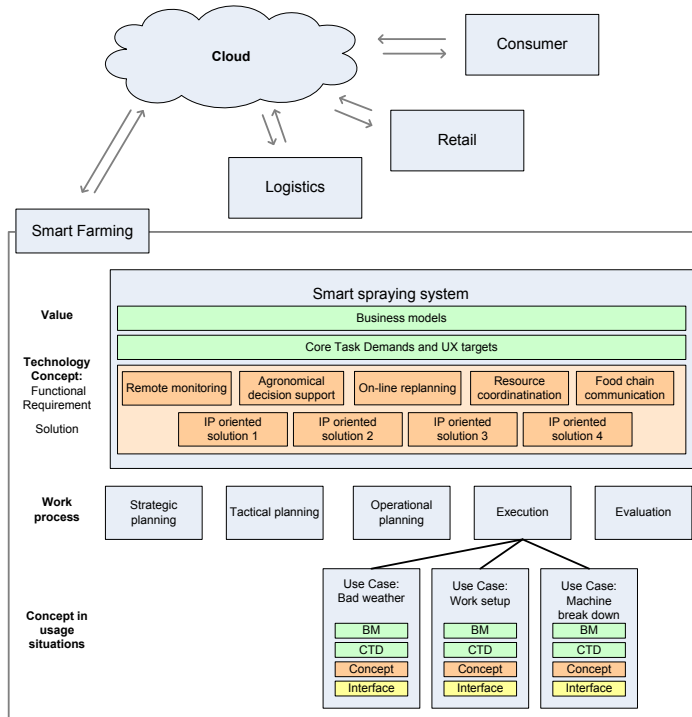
Cloud

Consumer

Retail

Logistics

Smart Farming

Smart spraying system

Value

Business models

Technology Concept:
Functional Requirement

Core Task Demands and UX targets

Remote monitoring

Agronomical decision support

On-line replanning

Resource coordinatination

Food chain communication

Solution

IP oriented solution 1

IP oriented solution 2

IP oriented solution 3

IP oriented solution 4

Work process

Strategic planning

Tactical planning

Operational planning

Execution

Evaluation

Concept in usage situations

Use Case: Bad weather

BM

CTD

Concept

Interface

Use Case: Work setup

BM

CTD

Concept

Interface

Use Case: Machine break down

BM

CTD

Concept

Interface